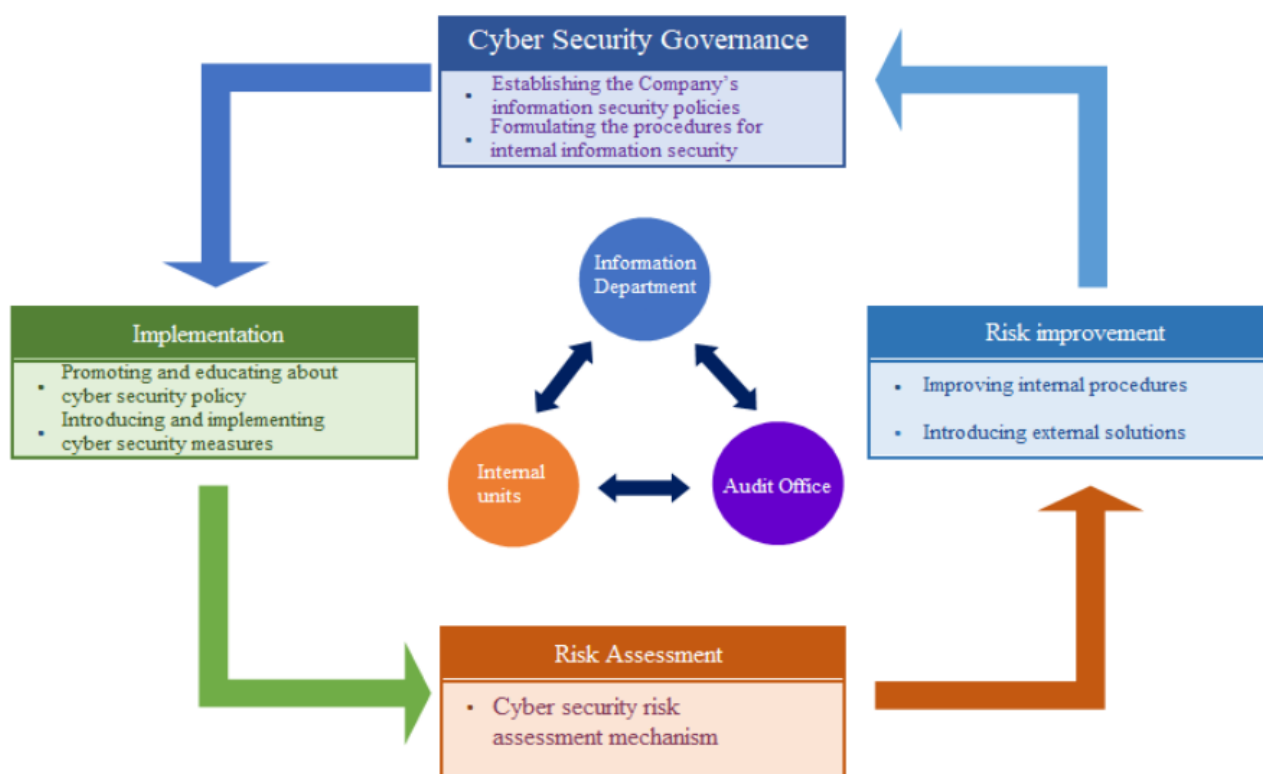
Cyber Security Governance

- Establishing the Company's information security policies
- Formulating the procedures for internal information security

Implementation

- Promoting and educating about cyber security policy
- Introducing and implementing cyber security measures

Information Department

Internal units

Audit Office

Risk improvement

- Improving internal procedures
- Introducing external solutions

Risk Assessment

- Cyber security risk assessment mechanism